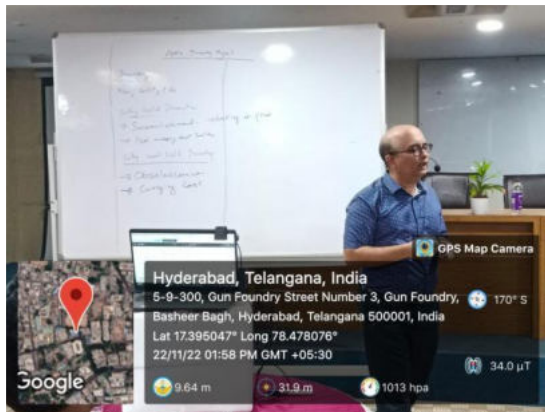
GPS Map Camera

Hyderabad, Telangana, India
5-9-300, Gun Foundry Street Number 3, Gun Foundry, Basheer Bagh, Hyderabad, Telangana 500001, India
Lat 17.395047° Long 78.478076°
22/11/22 01:58 PM GMT +05:30

170° S

34.0 μT

Google

9.64 m

31.9 m

1013 hpa